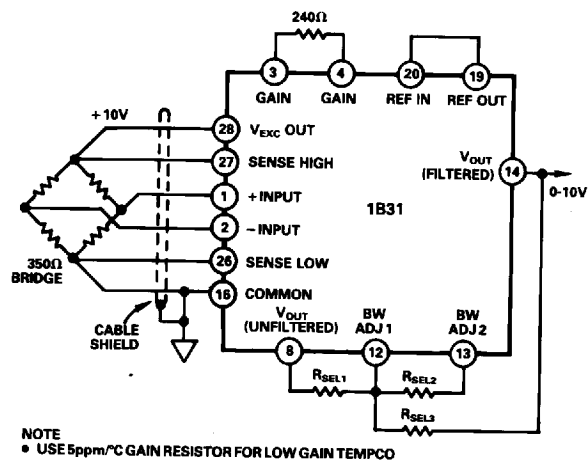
240Ω

3 GAIN
4 GAIN
20 REF IN
19 REF OUT

+10V

28 $V_{EXC}$ OUT
27 SENSE HIGH
1 +INPUT
2 –INPUT
26 SENSE LOW
16 COMMON

$V_{OUT}$ (FILTERED) 14

0-10V

1B31

350Ω BRIDGE

CABLE SHIELD

$V_{OUT}$ (UNFILTERED) 8
BW ADJ 1 12
BW ADJ 2 13

$R_{SEL1}$
$R_{SEL2}$
$R_{SEL3}$

NOTE
• USE 5ppm/°C GAIN RESISTOR FOR LOW GAIN TEMPCO